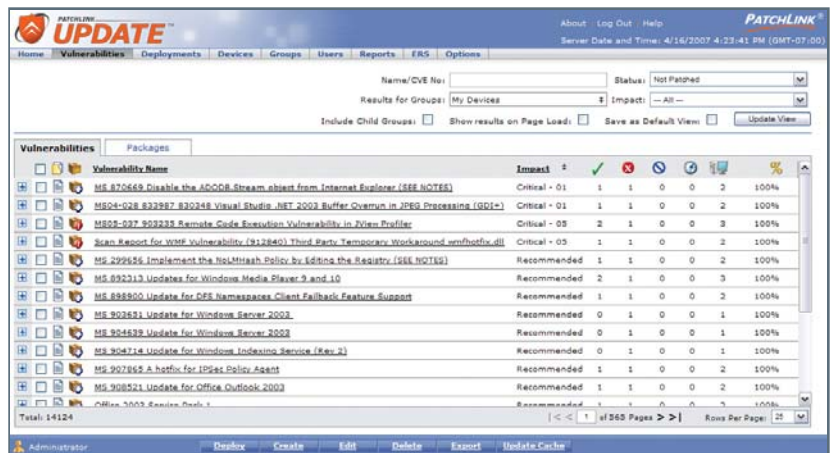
PATCHLINK UPDATE

About Log Out Help

PATCHLINK®

Server Date and Time: 4/16/2007 4:23:41 PM (GMT-07:00)

Home | Vulnerabilities | Deployments | Devices | Groups | Users | Reports | ERS | Options

Name/CVE No:

Status: Not Patched

Results for Groups: My Devices

Impact: --- All ---

Include Child Groups:

Show results on Page Load:

Save as Default View:

Update View

Vulnerabilities | Packages

| | Vulnerability Name | Impact | | | | | | % |
|---|---|---|---|---|---|---|---|---|
| | MS 870669 Disable the ADODB.Stream object from Internet Explorer (SEE NOTES) | Critical - 01 | 1 | 1 | 0 | 0 | 2 | 100% |
| | MS04-028 833987 830348 Visual Studio .NET 2003 Buffer Overrun in JPEG Processing (GDI+) | Critical - 01 | 1 | 1 | 0 | 0 | 2 | 100% |
| | MS05-037 903235 Remote Code Execution Vulnerability in JView Profiler | Critical - 05 | 2 | 1 | 0 | 0 | 3 | 100% |
| | Scan Report for WMF Vulnerability (912840) Third Party Temporary Workaround wmfhotfix.dll | Critical - 05 | 1 | 1 | 0 | 0 | 2 | 100% |
| | MS 299656 Implement the NoLMHash Policy by Editing the Registry (SEE NOTES) | Recommended | 1 | 1 | 0 | 0 | 2 | 100% |
| | MS 892313 Updates for Windows Media Player 9 and 10 | Recommended | 2 | 1 | 0 | 0 | 3 | 100% |
| | MS 898900 Update for DFS Namespaces Client Failback Feature Support | Recommended | 1 | 1 | 0 | 0 | 2 | 100% |
| | MS 902631 Update for Windows Server 2003 | Recommended | 0 | 1 | 0 | 0 | 1 | 100% |
| | MS 904639 Update for Windows Server 2003 | Recommended | 0 | 1 | 0 | 0 | 1 | 100% |
| | MS 904714 Update for Windows Indexing Service (Rev 2) | Recommended | 0 | 1 | 0 | 0 | 1 | 100% |
| | MS 907865 A hotfix for IPSec Policy Agent | Recommended | 1 | 1 | 0 | 0 | 2 | 100% |
| | MS 908521 Update for Office Outlook 2003 | Recommended | 1 | 1 | 0 | 0 | 2 | 100% |
| | Office 2003 Service Pack 1 | Recommended | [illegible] | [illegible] | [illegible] | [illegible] | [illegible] | 100% |

Total: 14124

|< < 1 of 565 Pages > >|

Rows Per Page: 25

Administrator

Deploy | Create | Edit | Delete | Export | Update Cache